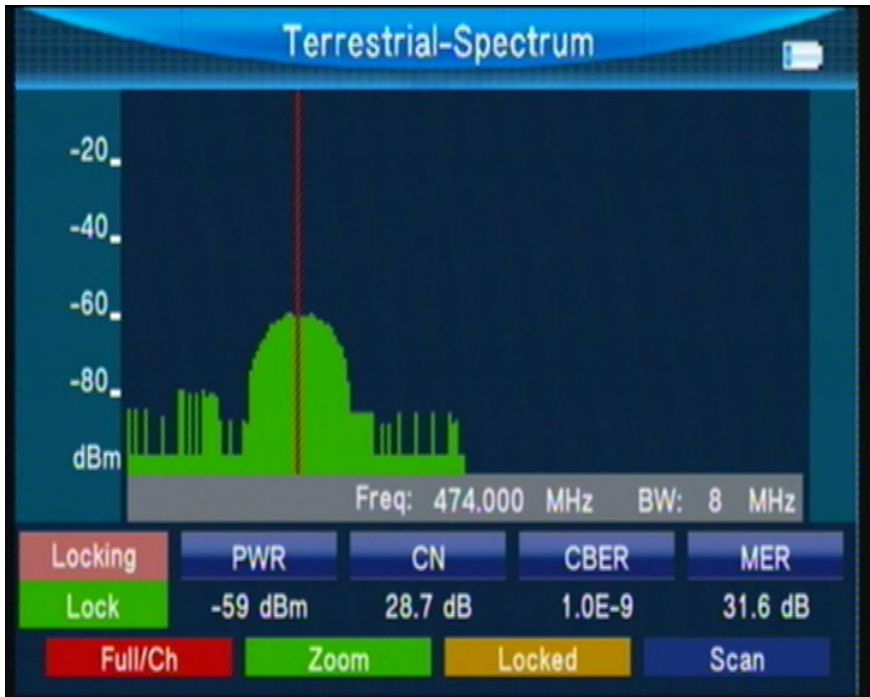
Terrestrial-Spectrum

-20
-40
-60
-80
dBm

Freq: 474.000 MHz BW: 8 MHz

| Locking | PWR | CN | CBER | MER |
|---|---|---|---|---|
| Lock | -59 dBm | 28.7 dB | 1.0E-9 | 31.6 dB |

Full/Ch Zoom Locked Scan